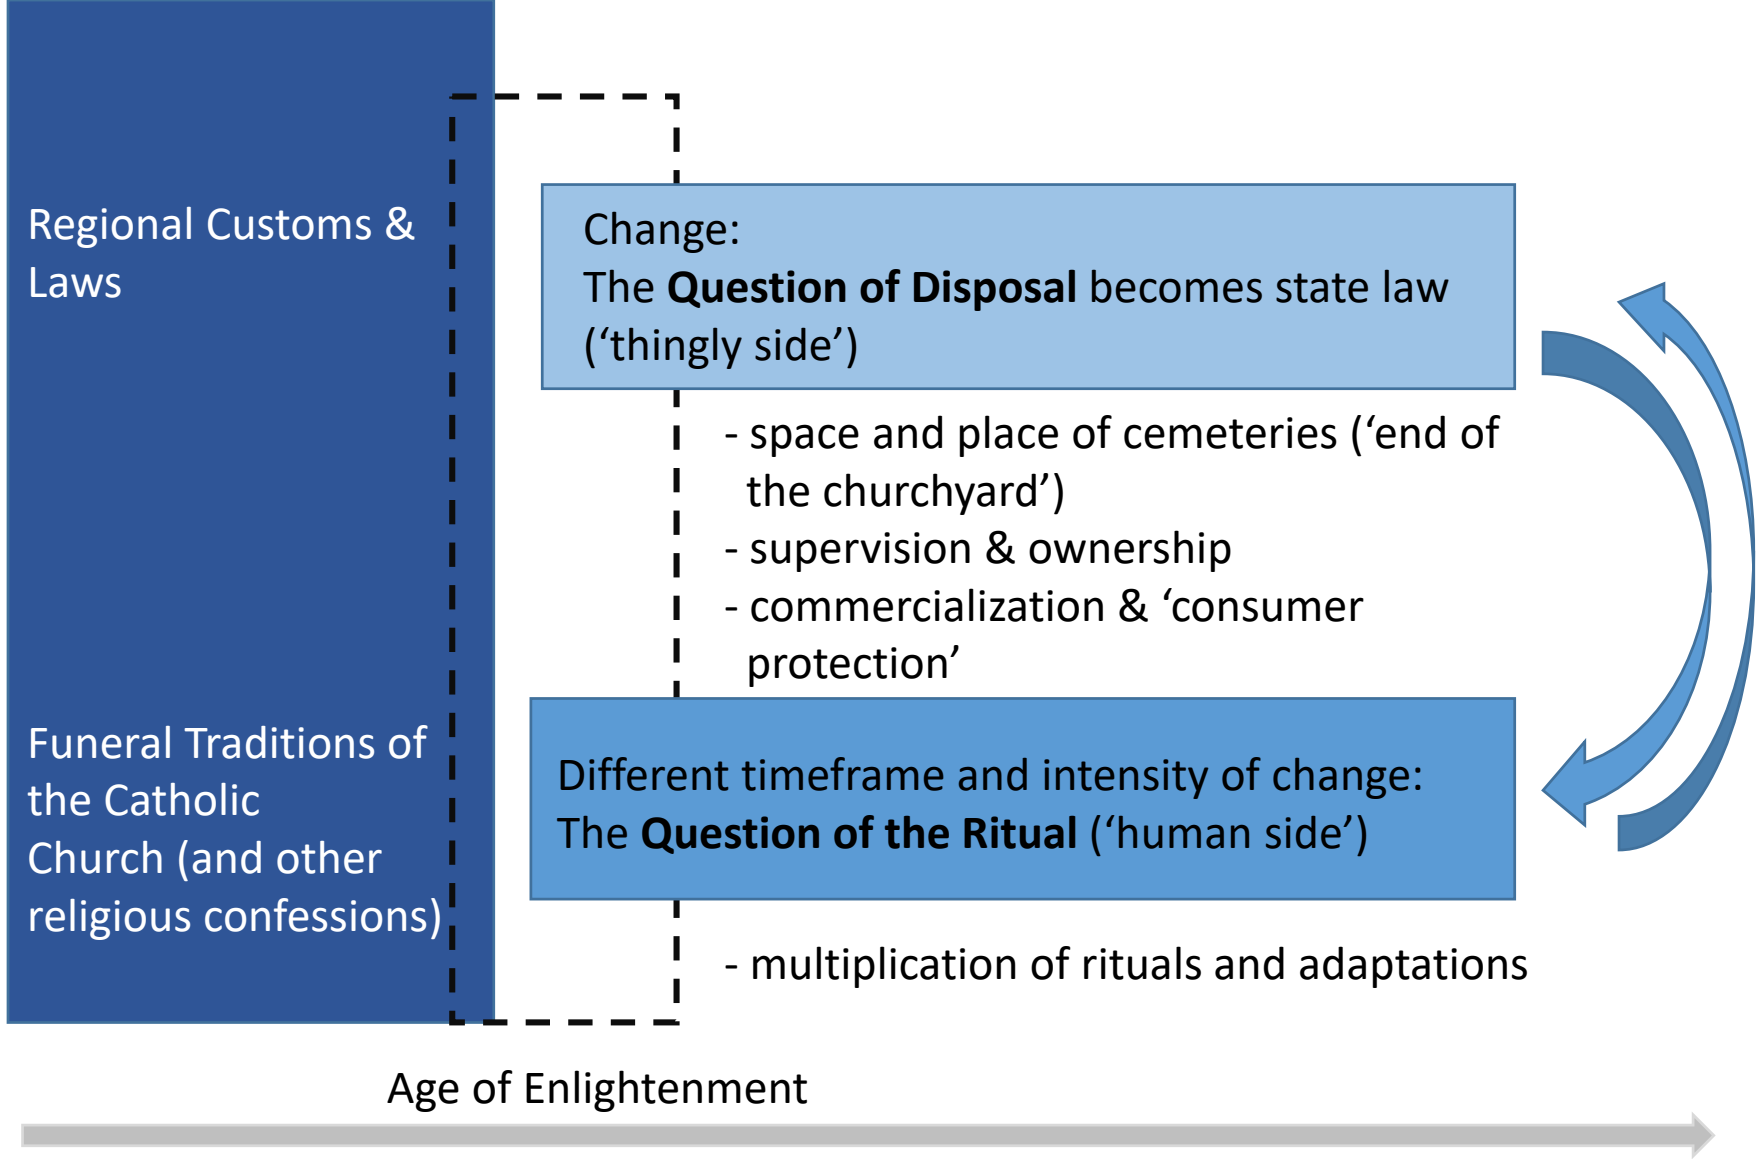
Regional Customs & Laws

Funeral Traditions of the Catholic Church (and other religious confessions)

Change:
The **Question of Disposal** becomes state law ('thingly side')

- space and place of cemeteries ('end of the churchyard')
- supervision & ownership
- commercialization & 'consumer protection'

Different timeframe and intensity of change:
The **Question of the Ritual** ('human side')

- multiplication of rituals and adaptations

Age of Enlightenment